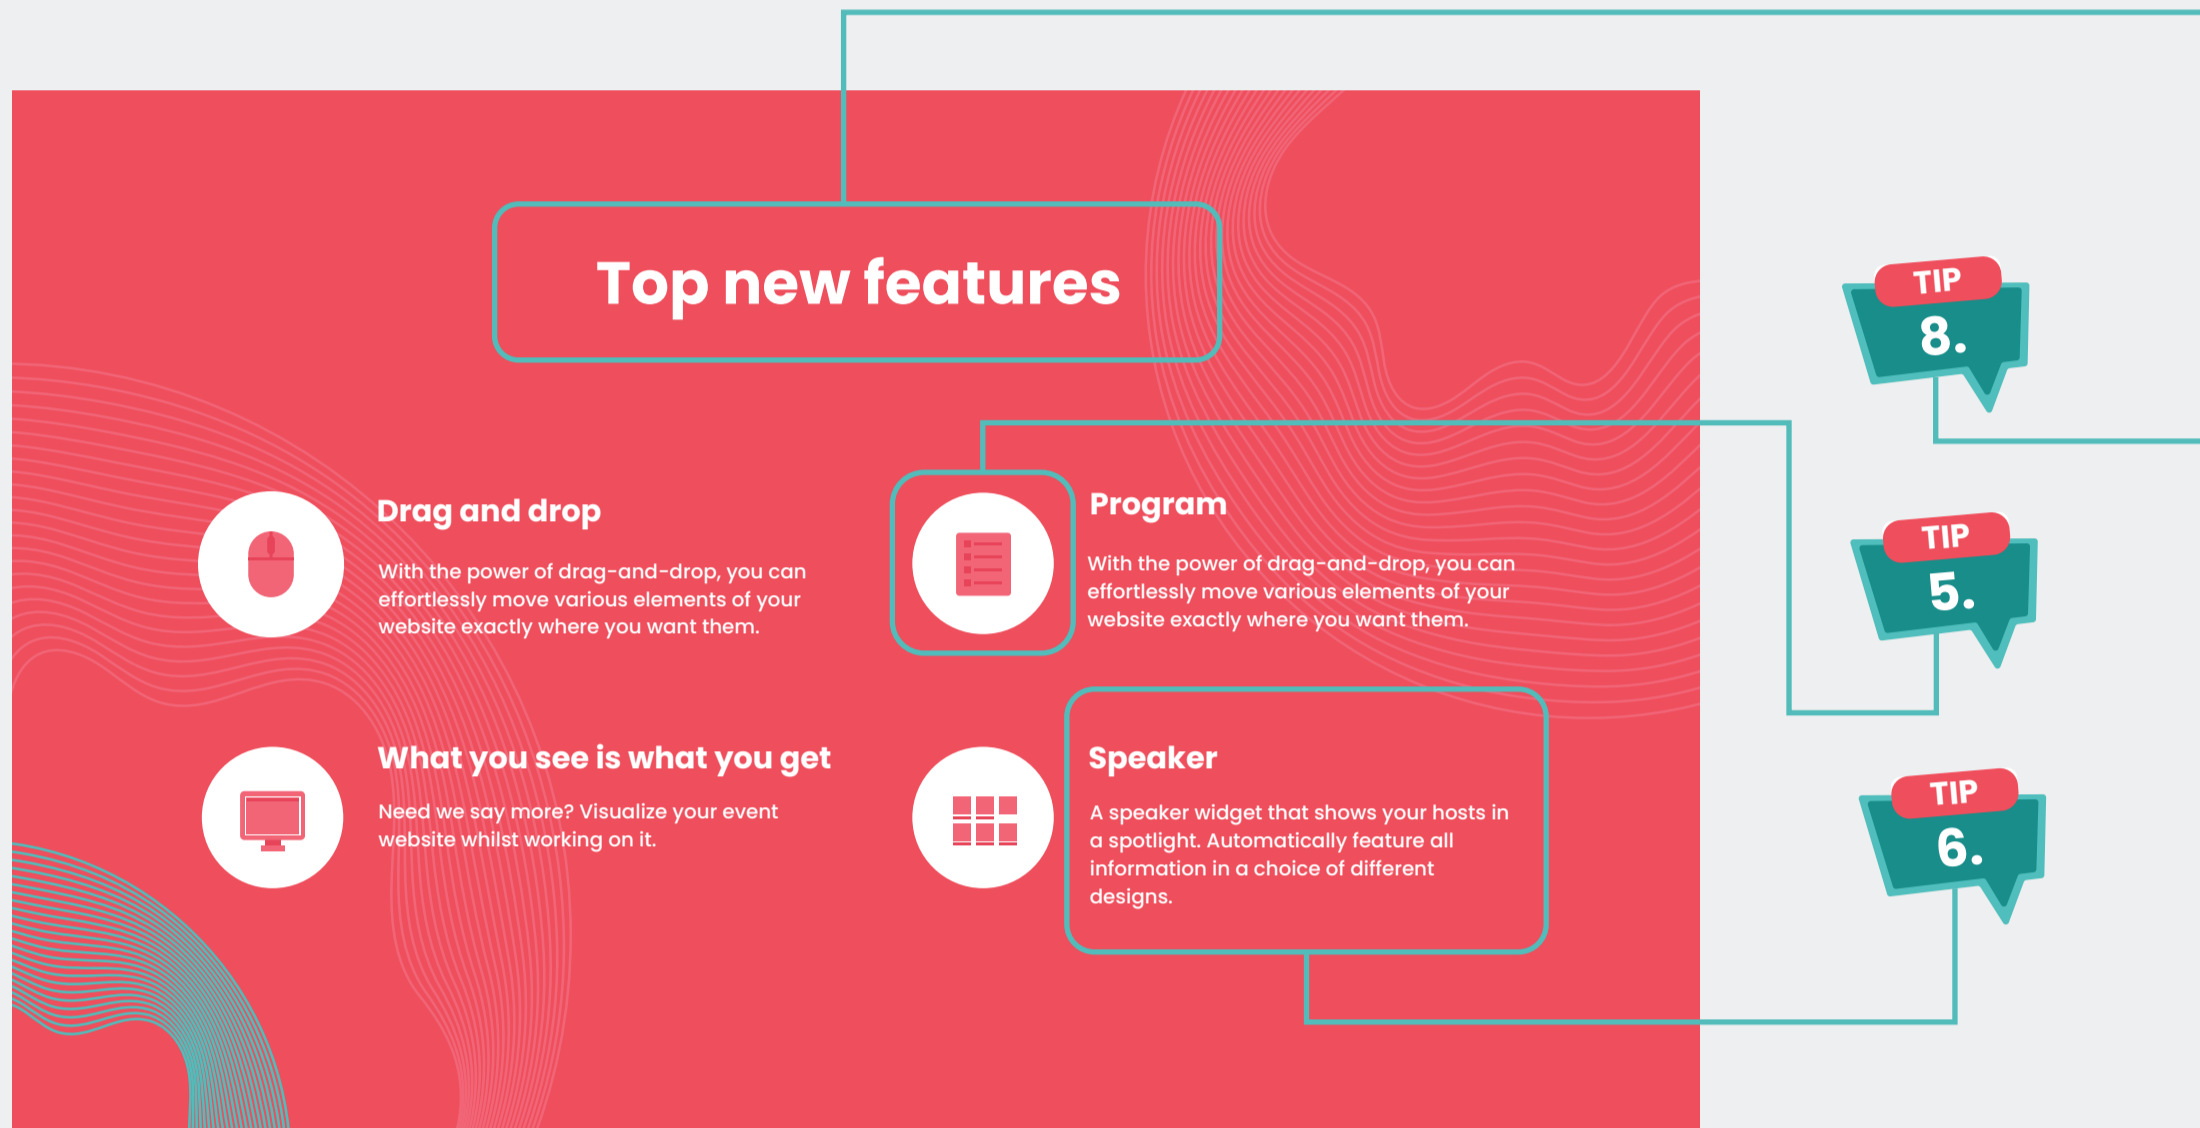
Top new features

Drag and drop

With the power of drag-and-drop, you can effortlessly move various elements of your website exactly where you want them.

Program

With the power of drag-and-drop, you can effortlessly move various elements of your website exactly where you want them.

What you see is what you get

Need we say more? Visualize your event website whilst working on it.

Speaker

A speaker widget that shows your hosts in a spotlight. Automatically feature all information in a choice of different designs.

TIP 8.

TIP 5.

TIP 6.